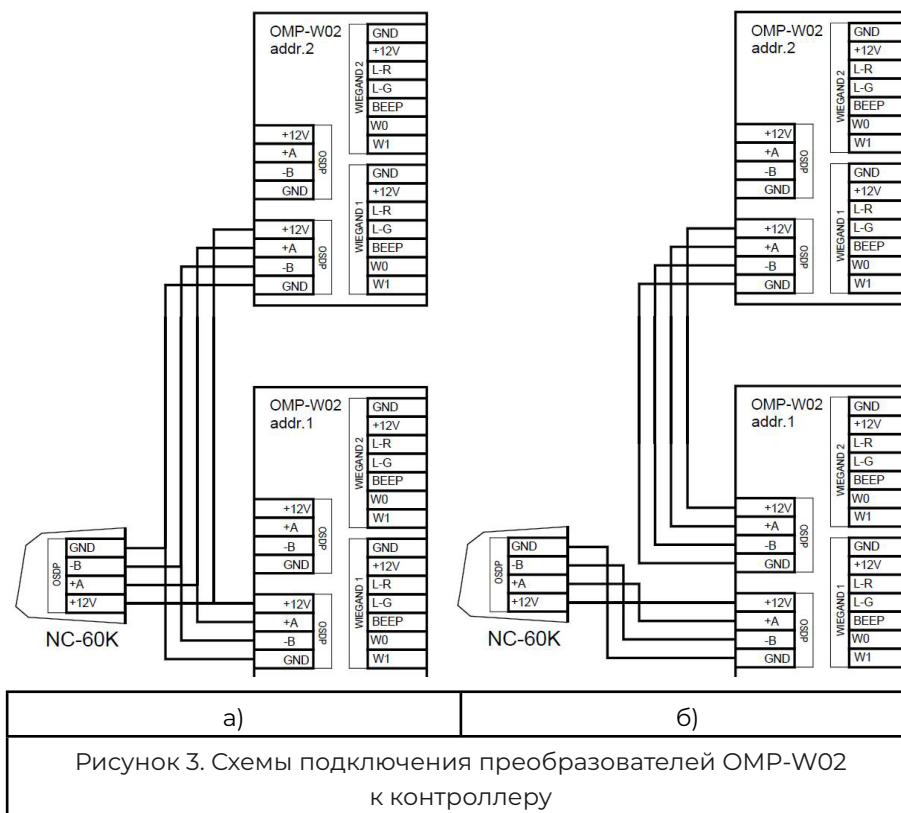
OMP-W02
addr.2

GND
+12V
L-R
L-G
BEEP
W0
W1
WIEGAND 2

+12V
+A
-B
GND
OSDP

GND
+12V
L-R
L-G
BEEP
W0
W1
WIEGAND 1

+12V
+A
-B
GND
OSDP

OMP-W02
addr.1

GND
+12V
L-R
L-G
BEEP
W0
W1
WIEGAND 2

+12V
+A
-B
GND
OSDP

GND
+12V
L-R
L-G
BEEP
W0
W1
WIEGAND 1

+12V
+A
-B
GND
OSDP

OSDP
GND
-B
+A
+12V
NC-60K

OMP-W02
addr.2

GND
+12V
L-R
L-G
BEEP
W0
W1
WIEGAND 2

+12V
+A
-B
GND
OSDP

GND
+12V
L-R
L-G
BEEP
W0
W1
WIEGAND 1

+12V
+A
-B
GND
OSDP

OMP-W02
addr.1

GND
+12V
L-R
L-G
BEEP
W0
W1
WIEGAND 2

+12V
+A
-B
GND
OSDP

GND
+12V
L-R
L-G
BEEP
W0
W1
WIEGAND 1

+12V
+A
-B
GND
OSDP

OSDP
GND
-B
+A
+12V
NC-60K

| а) | б) |
|---|---|

Рисунок 3. Схемы подключения преобразователей OMP-W02 к контроллеру